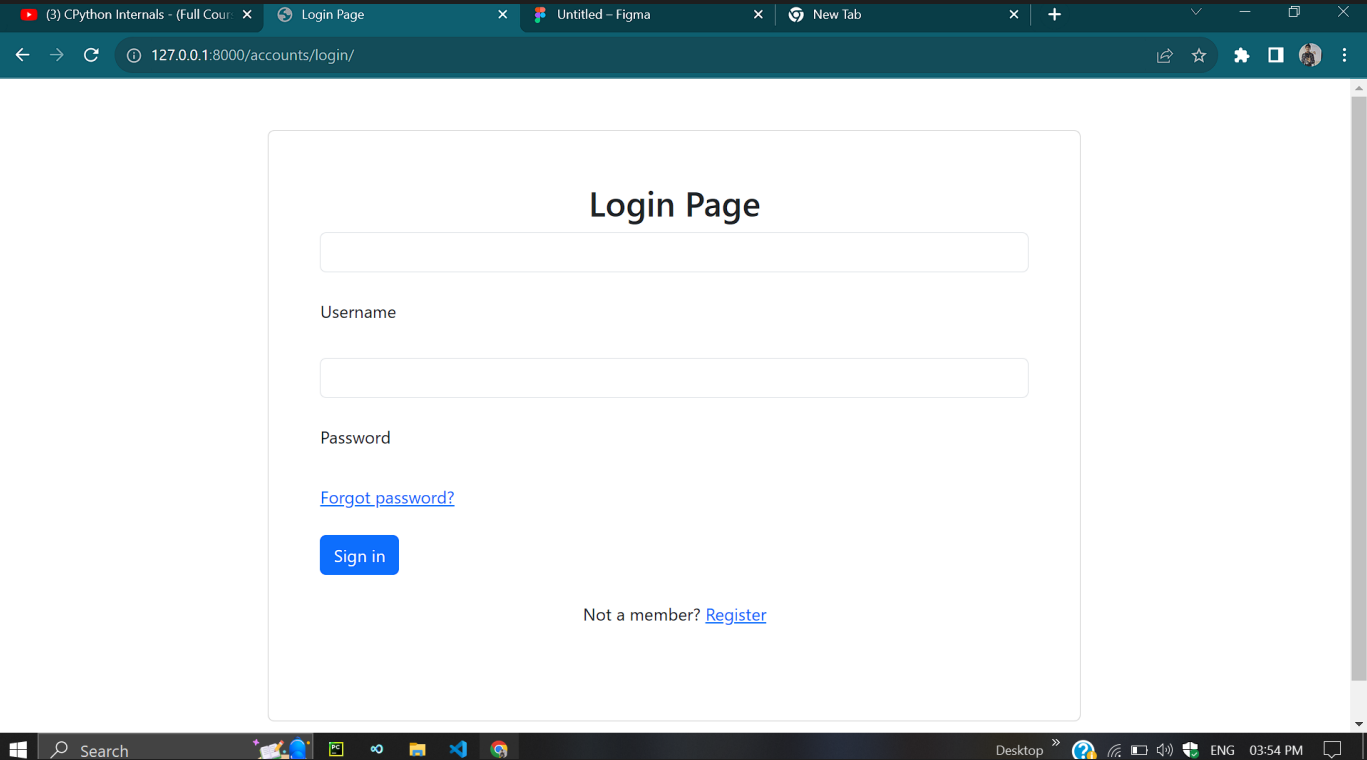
(3) CPython Internals - (Full Cour
Login Page
Untitled – Figma
New Tab

127.0.0.1:8000/accounts/login/

Login Page

Username

Password

Forgot password?

Sign in

Not a member? Register

Search
Desktop
ENG
03:54 PM